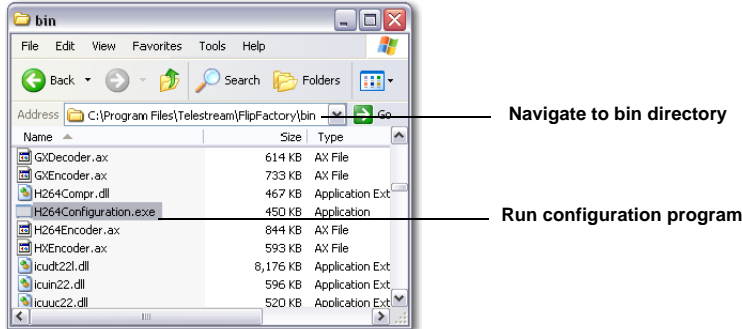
bin

File Edit View Favorites Tools Help

Back Search Folders

Address C:\Program Files\Telestream\FlipFactory\bin Go

Navigate to bin directory

| Name | Size | Type |
|---|---|---|
| GXDecoder.ax | 614 KB | AX File |
| GXEncoder.ax | 733 KB | AX File |
| H264Compr.dll | 467 KB | Application Ext |
| H264Configuration.exe | 450 KB | Application |
| H264Encoder.ax | 844 KB | AX File |
| HXEncoder.ax | 593 KB | AX File |
| icudt22l.dll | 8,176 KB | Application Ext |
| icuin22.dll | 596 KB | Application Ext |
| icuuc22.dll | 520 KB | Application Ext |

Run configuration program